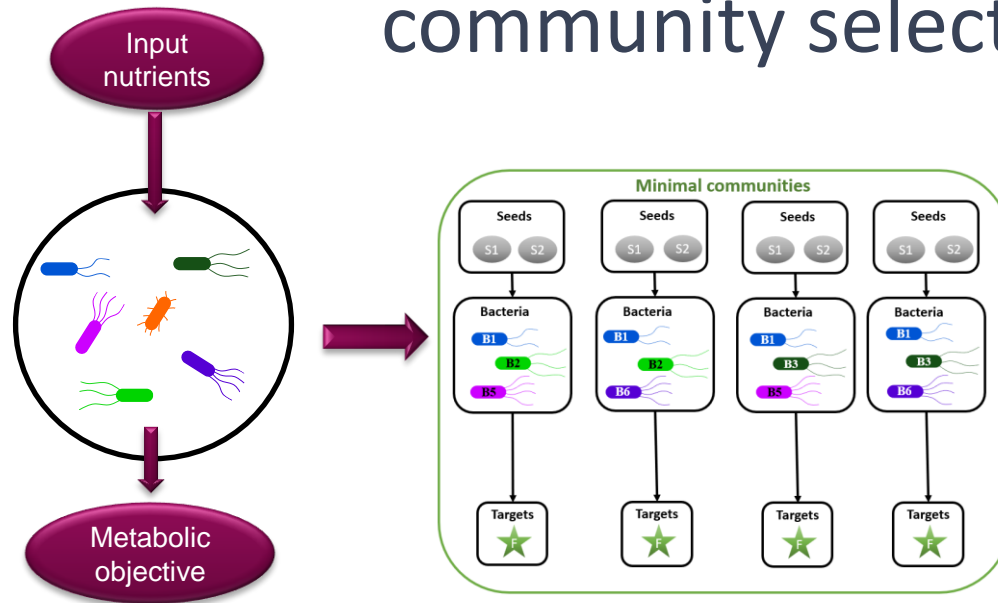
community select

Input nutrients

Metabolic objective

Minimal communities

Seeds
S1 S2
Bacteria
B1
B2
B5
Targets
F

Seeds
S1 S2
Bacteria
B1
B2
B6
Targets
F

Seeds
S1 S2
Bacteria
B1
B3
B5
Targets
F

Seeds
S1 S2
Bacteria
B1
B3
B6
Targets
F